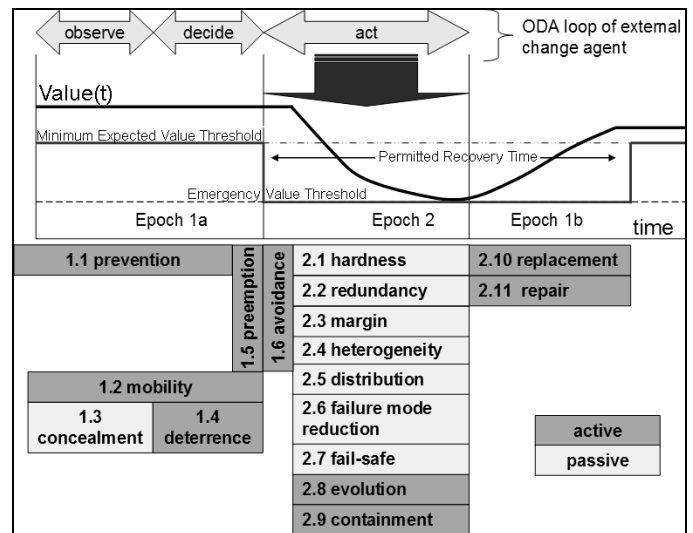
observe

decide

act

ODA loop of external change agent

Value(t)

Minimum Expected Value Threshold

Permitted Recovery Time

Emergency Value Threshold

Epoch 1a

Epoch 2

Epoch 1b

time

1.1 prevention

1.5 preemption

1.6 avoidance

2.1 hardness

2.2 redundancy

2.3 margin

2.4 heterogeneity

2.5 distribution

2.6 failure mode reduction

2.7 fail-safe

2.8 evolution

2.9 containment

2.10 replacement

2.11 repair

1.2 mobility

1.3 concealment

1.4 deterrence

active

passive